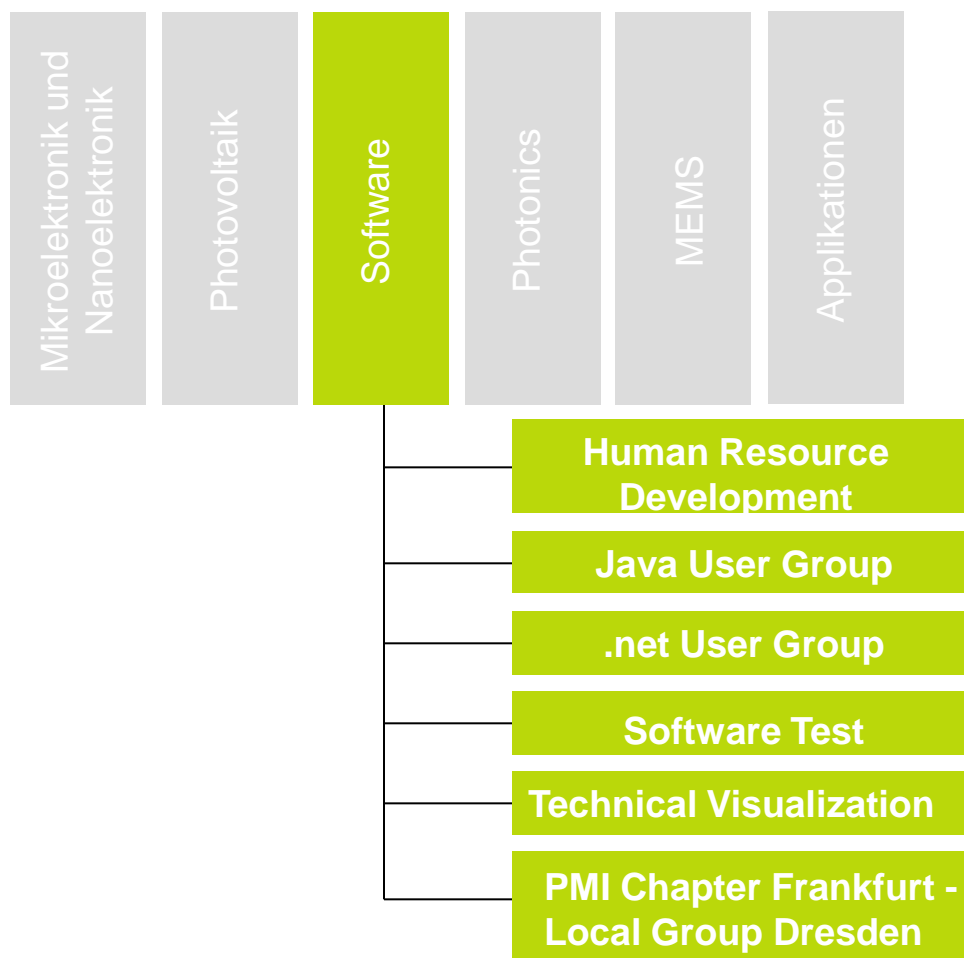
Mikroelektronik und Nanoelektronik

Photovoltaik

Software

Photonics

MEMS

Applikationen

Human Resource Development

Java User Group

.net User Group

Software Test

Technical Visualization

PMI Chapter Frankfurt - Local Group Dresden